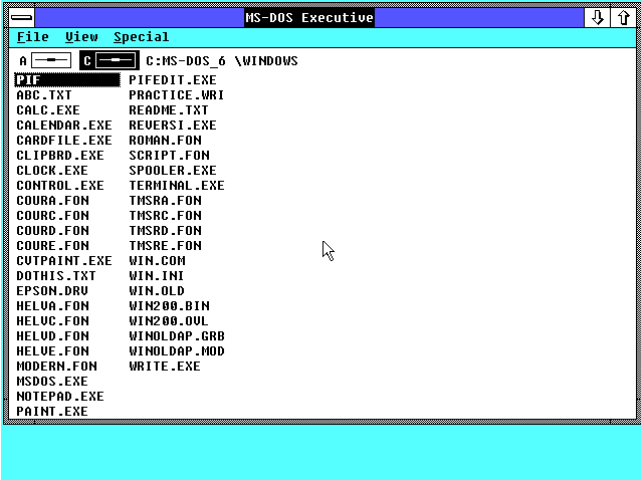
MS-DOS Executive

File View Special

A C C:MS-DOS_6 \WINDOWS

PIF
ABC.TXT
CALC.EXE
CALENDAR.EXE
CARDFILE.EXE
CLIPBRD.EXE
CLOCK.EXE
CONTROL.EXE
COURA.FON
COURC.FON
COURD.FON
COURE.FON
CVTPAINT.EXE
DOTHIS.TXT
EPSON.DRV
HELVA.FON
HELVC.FON
HELVD.FON
HELVE.FON
MODERN.FON
MSDOS.EXE
NOTEPAD.EXE
PAINT.EXE

PIFEDIT.EXE
PRACTICE.WRI
README.TXT
REVERSI.EXE
ROMAN.FON
SCRIPT.FON
SPOOLER.EXE
TERMINAL.EXE
TMSRA.FON
TMSRC.FON
TMSRD.FON
TMSRE.FON
WIN.COM
WIN.INI
WIN.OLD
WIN200.BIN
WIN200.OVL
WINOLDAP.GRB
WINOLDAP.MOD
WRITE.EXE